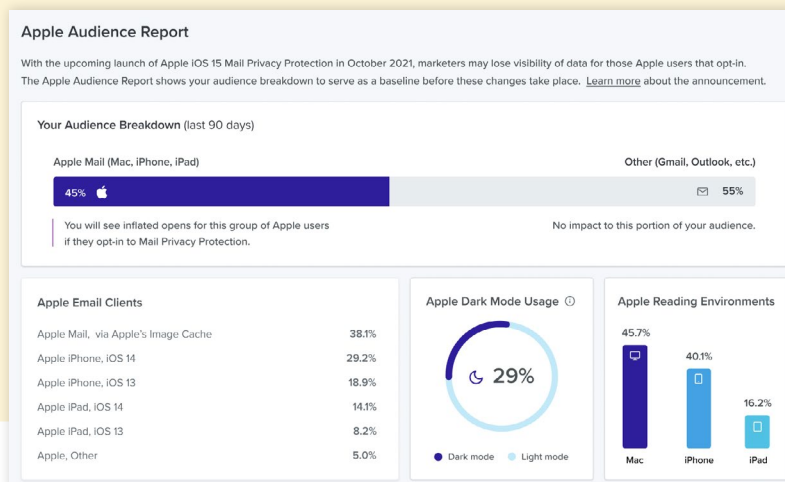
Apple Audience Report

With the upcoming launch of Apple iOS 15 Mail Privacy Protection in October 2021, marketers may lose visibility of data for those Apple users that opt-in. The Apple Audience Report shows your audience breakdown to serve as a baseline before these changes take place. Learn more about the announcement.

Your Audience Breakdown (last 90 days)

Apple Mail (Mac, iPhone, iPad)

Other (Gmail, Outlook, etc.)

45%

55%

You will see inflated opens for this group of Apple users if they opt-in to Mail Privacy Protection.

No impact to this portion of your audience.

Apple Email Clients

| | |
|---|---|
| Apple Mail, via Apple's Image Cache | 38.1% |
| Apple iPhone, iOS 14 | 29.2% |
| Apple iPhone, iOS 13 | 18.9% |
| Apple iPad, iOS 14 | 14.1% |
| Apple iPad, iOS 13 | 8.2% |
| Apple, Other | 5.0% |

Apple Dark Mode Usage

29%

Dark mode

Light mode

Apple Reading Environments

45.7%

Mac

40.1%

iPhone

16.2%

iPad